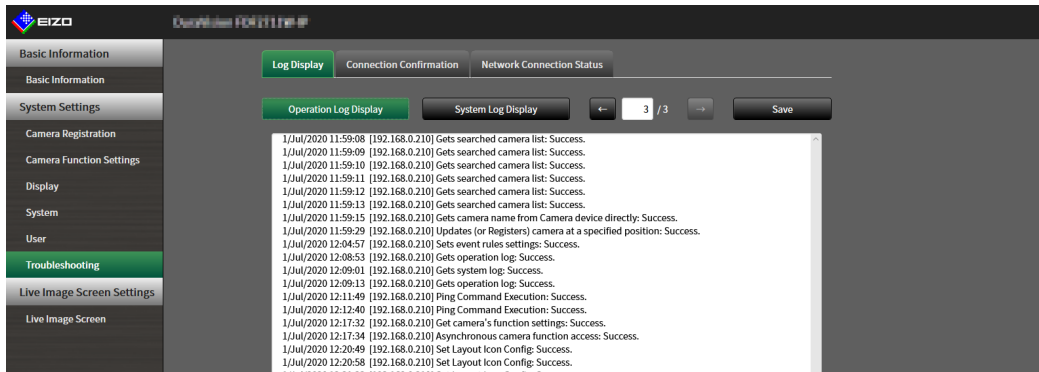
EIZO
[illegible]

Basic Information
Basic Information
System Settings
Camera Registration
Camera Function Settings
Display
System
User
Troubleshooting
Live Image Screen Settings
Live Image Screen

Log Display | Connection Confirmation | Network Connection Status

Operation Log Display
System Log Display
←
3 /3
→
Save

1/Jul/2020 11:59:08 [192.168.0.210] Gets searched camera list: Success.
1/Jul/2020 11:59:09 [192.168.0.210] Gets searched camera list: Success.
1/Jul/2020 11:59:10 [192.168.0.210] Gets searched camera list: Success.
1/Jul/2020 11:59:11 [192.168.0.210] Gets searched camera list: Success.
1/Jul/2020 11:59:12 [192.168.0.210] Gets searched camera list: Success.
1/Jul/2020 11:59:13 [192.168.0.210] Gets searched camera list: Success.
1/Jul/2020 11:59:15 [192.168.0.210] Gets camera name from Camera device directly: Success.
1/Jul/2020 11:59:29 [192.168.0.210] Updates (or Registers) camera at a specified position: Success.
1/Jul/2020 12:04:57 [192.168.0.210] Sets event rules settings: Success.
1/Jul/2020 12:08:53 [192.168.0.210] Gets operation log: Success.
1/Jul/2020 12:09:01 [192.168.0.210] Gets system log: Success.
1/Jul/2020 12:09:13 [192.168.0.210] Gets operation log: Success.
1/Jul/2020 12:11:49 [192.168.0.210] Ping Command Execution: Success.
1/Jul/2020 12:12:40 [192.168.0.210] Ping Command Execution: Success.
1/Jul/2020 12:17:32 [192.168.0.210] Get camera's function settings: Success.
1/Jul/2020 12:17:34 [192.168.0.210] Asynchronous camera function access: Success.
1/Jul/2020 12:20:49 [192.168.0.210] Set Layout Icon Config: Success.
1/Jul/2020 12:20:58 [192.168.0.210] Set Layout Icon Config: Success.
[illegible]